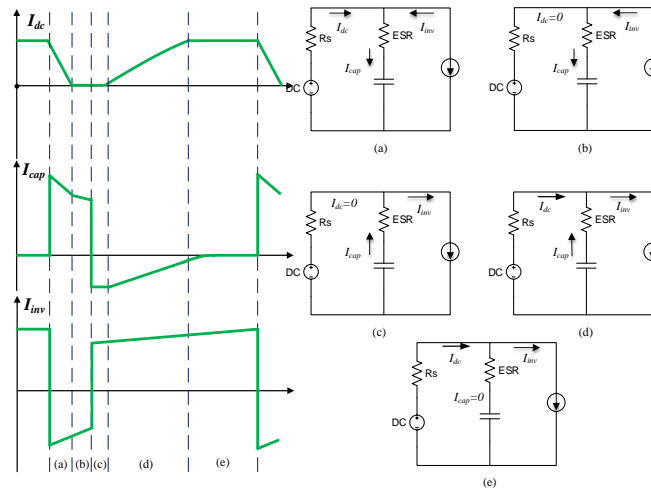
$I_{dc}$

$I_{cap}$

$I_{inv}$

(a) (b) (c) (d) (e)

$I_{dc}$ $I_{inv}$ Rs ESR $I_{cap}$ DC

(a)

$I_{dc}=0$ $I_{inv}$ Rs ESR $I_{cap}$ DC

(b)

$I_{dc}=0$ $I_{inv}$ Rs ESR $I_{cap}$ DC

(c)

$I_{dc}$ $I_{inv}$ Rs ESR $I_{cap}$ DC

(d)

$I_{dc}$ $I_{inv}$ Rs ESR $I_{cap}=0$ DC

(e)